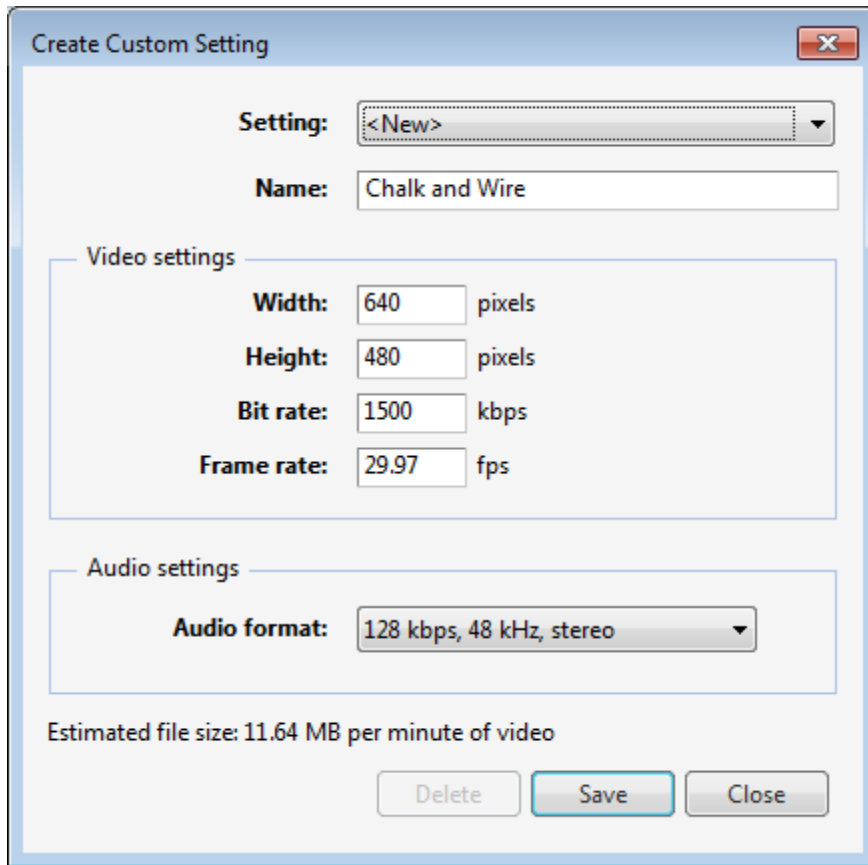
Create Custom Setting

Setting: <New>

Name: Chalk and Wire

Video settings

Width: 640 pixels

Height: 480 pixels

Bit rate: 1500 kbps

Frame rate: 29.97 fps

Audio settings

Audio format: 128 kbps, 48 kHz, stereo

Estimated file size: 11.64 MB per minute of video

Delete Save Close